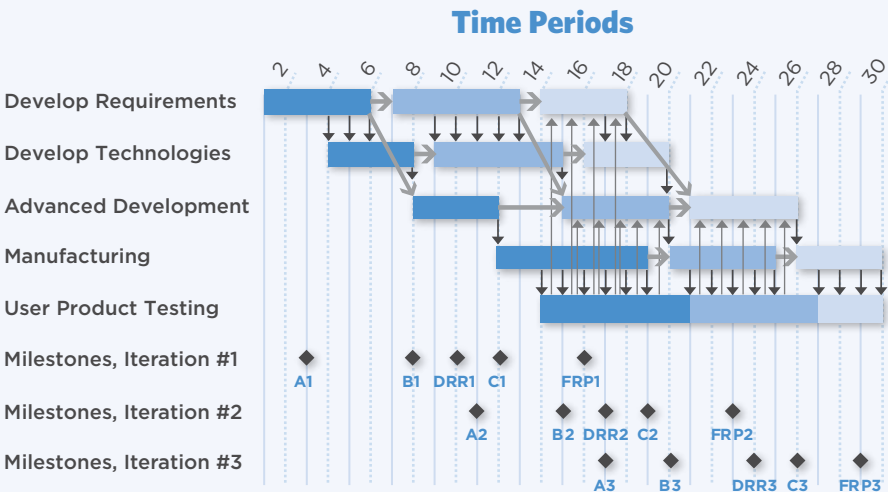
Time Periods

2 4 6 8 10 12 14 16 18 20 22 24 26 28 30

Develop Requirements
Develop Technologies
Advanced Development
Manufacturing
User Product Testing
Milestones, Iteration #1
Milestones, Iteration #2
Milestones, Iteration #3

A1 B1 DRR1 C1 FRP1
A2 B2 DRR2 C2 FRP2
A3 B3 DRR3 C3 FRP3